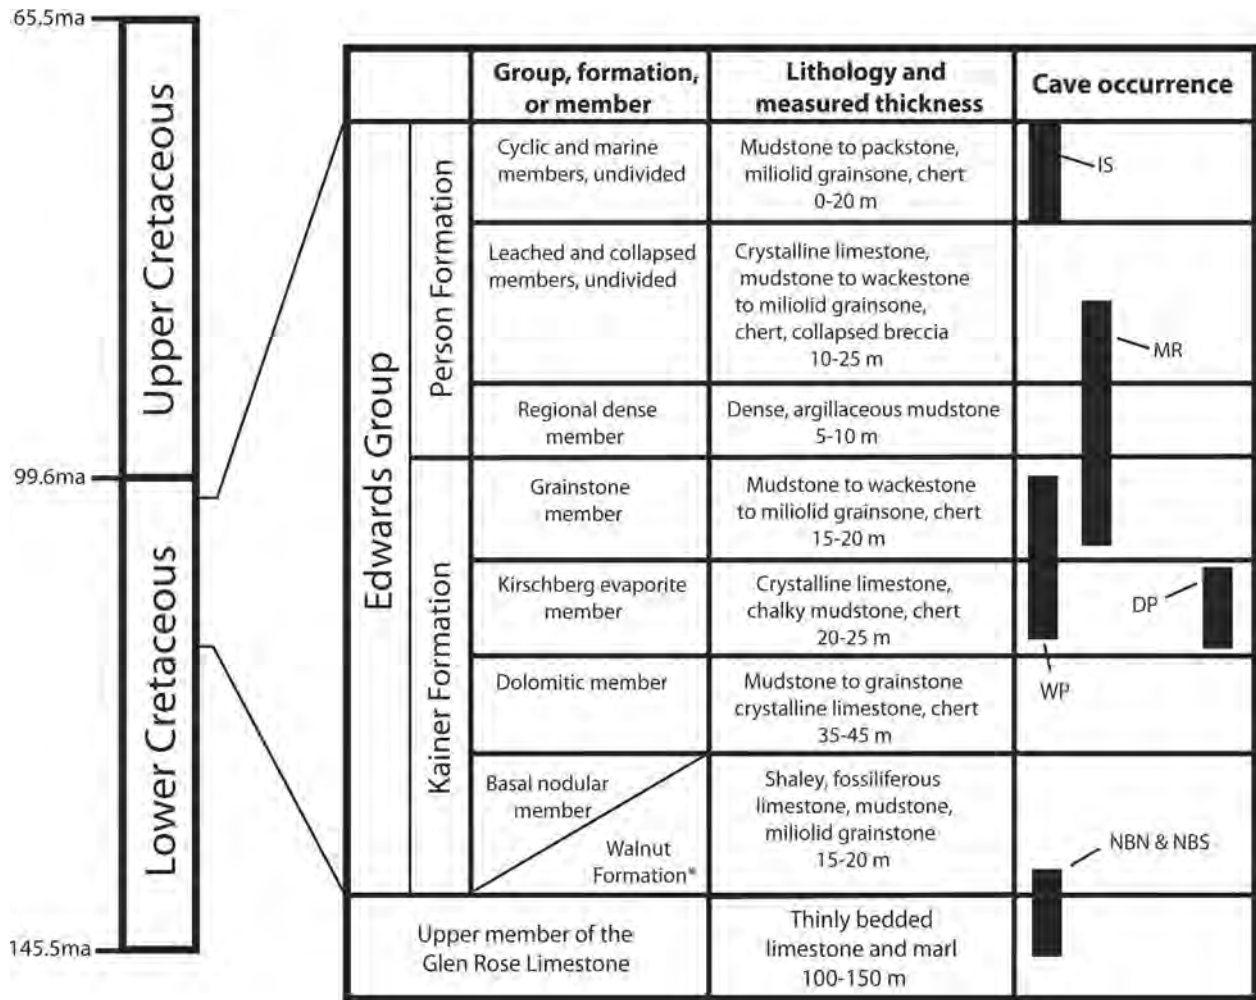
65,5ma

Upper Cretaceous

99.6ma

Lower Cretaceous

145.5ma

| | | Group, formation, or member | Lithology and measured thickness | Cave occurrence |
|---|---|---|---|---|
| Edwards Group | Person Formation | Cyclic and marine members, undivided | Mudstone to packstone, miliolid grainsone, chert 0-20 m | IS |
| | | Leached and collapsed members, undivided | Crystalline limestone, mudstone to wackestone to miliolid grainsone, chert, collapsed breccia 10-25 m | MR |
| | | Regional dense member | Dense, argillaceous mudstone 5-10 m | |
| | Kainer Formation | Grainstone member | Mudstone to wackestone to miliolid grainsone, chert 15-20 m | |
| | | Kirschberg evaporite member | Crystalline limestone, chalky mudstone, chert 20-25 m | DP |
| | | Dolomitic member | Mudstone to grainstone crystalline limestone, chert 35-45 m | WP |
| | | Basal nodular member / Walnut Formation* | Shaley, fossiliferous limestone, mudstone, miliolid grainstone 15-20 m | NBN & NBS |
| Upper member of the Glen Rose Limestone | | | Thinly bedded limestone and marl 100-150 m | |